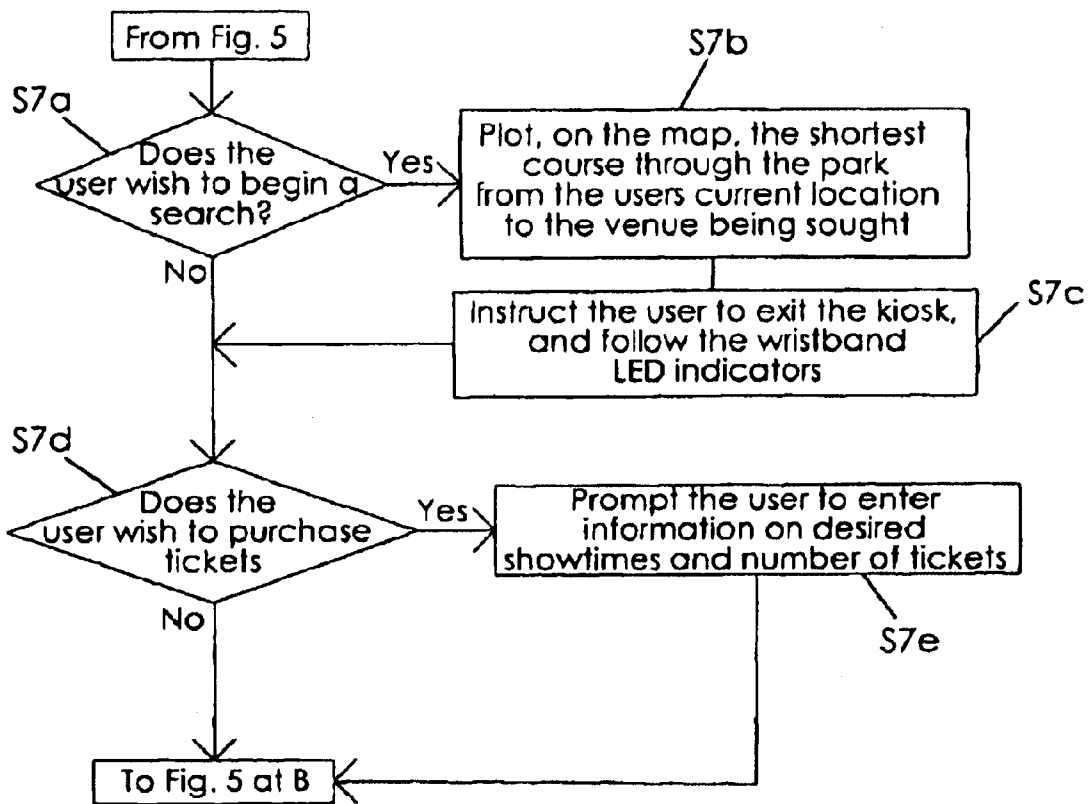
From Fig. 5

S7a

Does the user wish to begin a search?

Yes

S7b

Plot, on the map, the shortest course through the park from the users current location to the venue being sought

No

Instruct the user to exit the kiosk, and follow the wristband LED indicators

S7c

S7d

Does the user wish to purchase tickets

Yes

Prompt the user to enter information on desired showtimes and number of tickets

No

S7e

To Fig. 5 at B